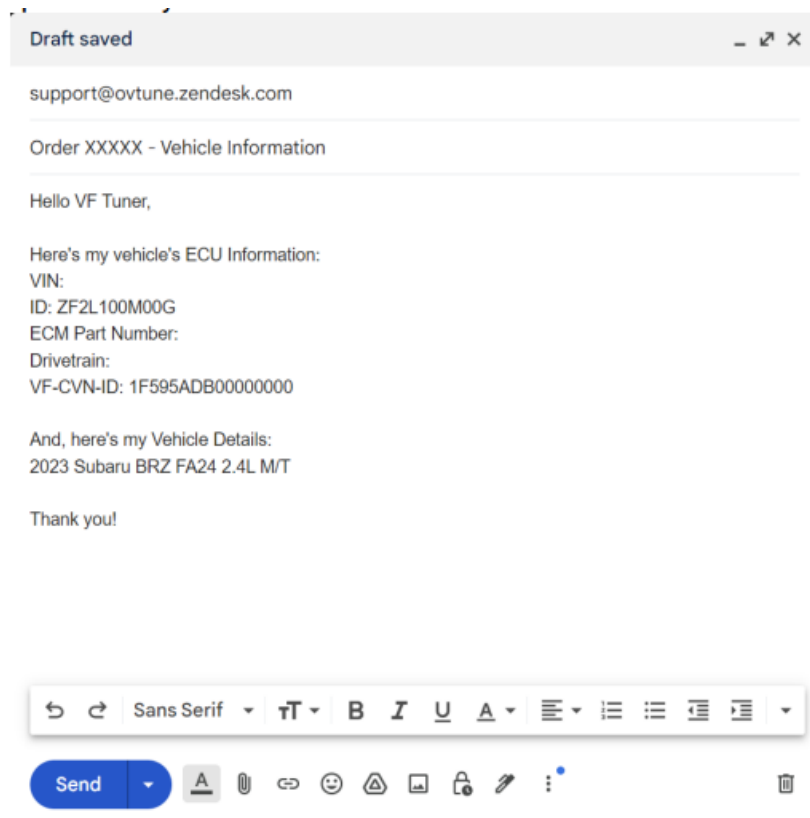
Draft saved

support@ovtune.zendesk.com

Order XXXXX - Vehicle Information

Hello VF Tuner,

Here's my vehicle's ECU Information:
VIN:
ID: ZF2L100M00G
ECM Part Number:
Drivetrain:
VF-CVN-ID: 1F595ADB00000000

And, here's my Vehicle Details:
2023 Subaru BRZ FA24 2.4L M/T

Thank you!

Sans Serif

Send